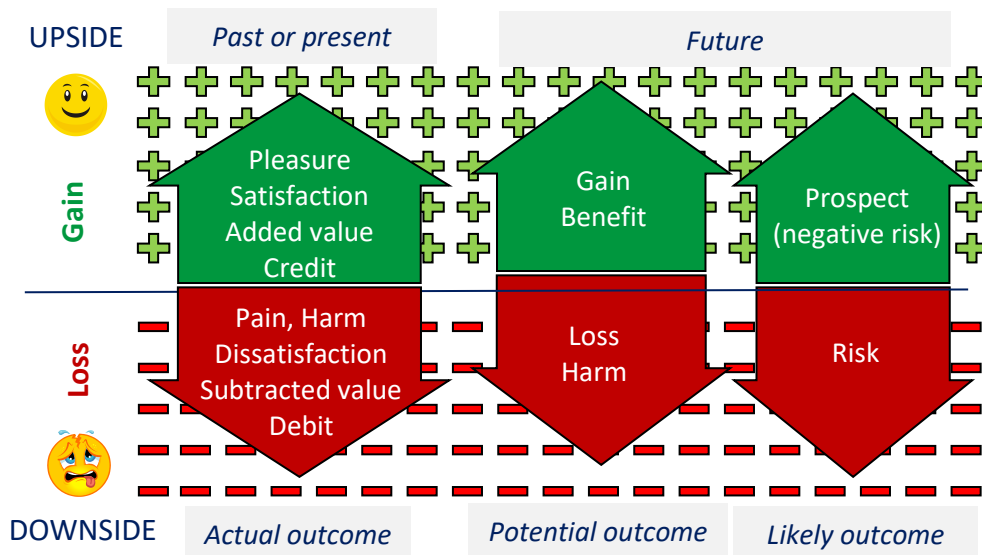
UPSIDE

Past or present

Future

Gain

Pleasure
Satisfaction
Added value
Credit

Gain
Benefit

Prospect
(negative risk)

Loss

Pain, Harm
Dissatisfaction
Subtracted value
Debit

Loss
Harm

Risk

DOWNSIDE

Actual outcome

Potential outcome

Likely outcome